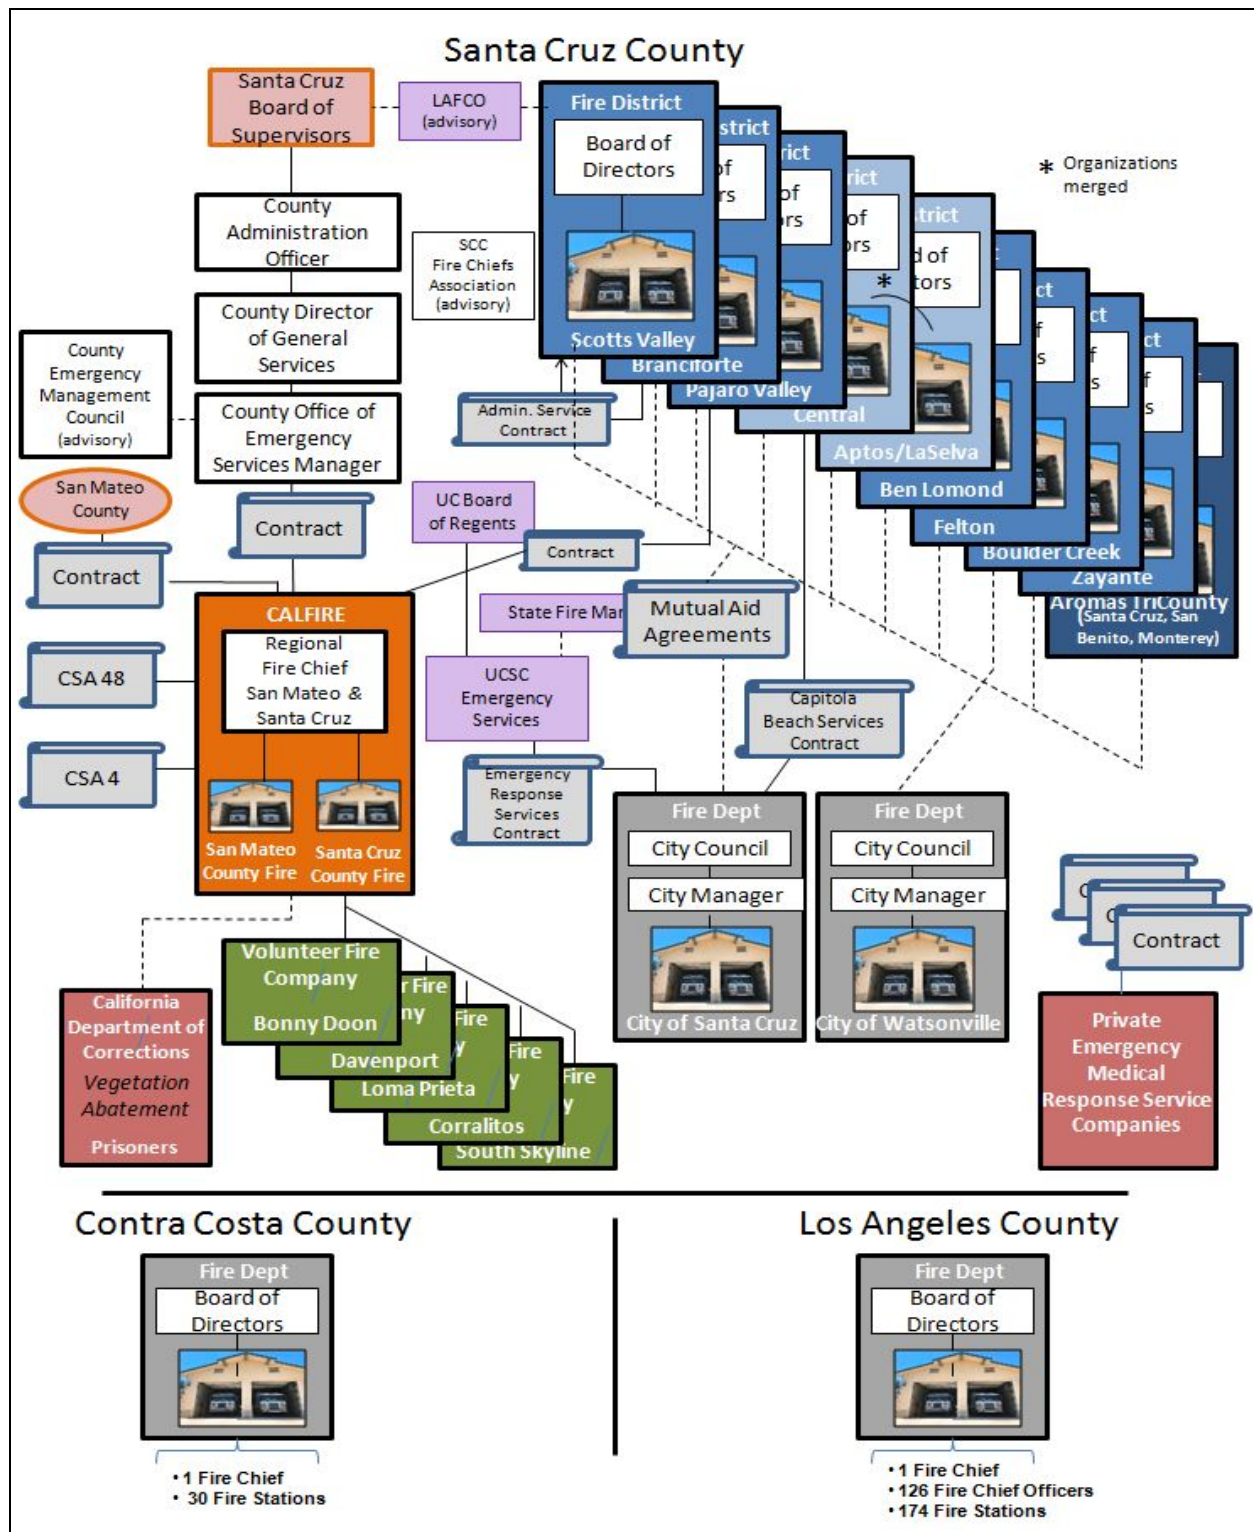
Santa Cruz County

Santa Cruz Board of Supervisors

LAFCO (advisory)

Fire District

Board of Directors

Scotts Valley

strict
of
rs

Branciforte

rict
of
rs

Pajaro Valley

rict
of
ors

Central

trict
d of
tors

Aptos/LaSelva

Ben Lomond

Felton

Boulder Creek

Zayante

Aromas TriCounty (Santa Cruz, San Benito, Monterey)

* Organizations merged

*

County Administration Officer

SCC Fire Chiefs Association (advisory)

County Director of General Services

County Emergency Management Council (advisory)

County Office of Emergency Services Manager

Admin. Service Contract

San Mateo County

Contract

UC Board of Regents

Contract

Contract

CALFIRE

Regional Fire Chief San Mateo & Santa Cruz

San Mateo County Fire

Santa Cruz County Fire

State Fire Mar

Mutual Aid Agreements

CSA 48

CSA 4

UCSC Emergency Services

Capitola Beach Services Contract

Emergency Response Services Contract

Fire Dept
City Council
City Manager
City of Santa Cruz

Fire Dept
City Council
City Manager
City of Watsonville

Contract

Private Emergency Medical Response Service Companies

Volunteer Fire Company
Bonny Doon

r Fire
ny
Davenport

Fire
y
Loma Prieta

Fire
y
Corralitos

Fire
y
South Skyline

California Department of Corrections
Vegetation Abatement
Prisoners

Contra Costa County

Fire Dept
Board of Directors

• 1 Fire Chief
• 30 Fire Stations

Los Angeles County

Fire Dept
Board of Directors

• 1 Fire Chief
• 126 Fire Chief Officers
• 174 Fire Stations